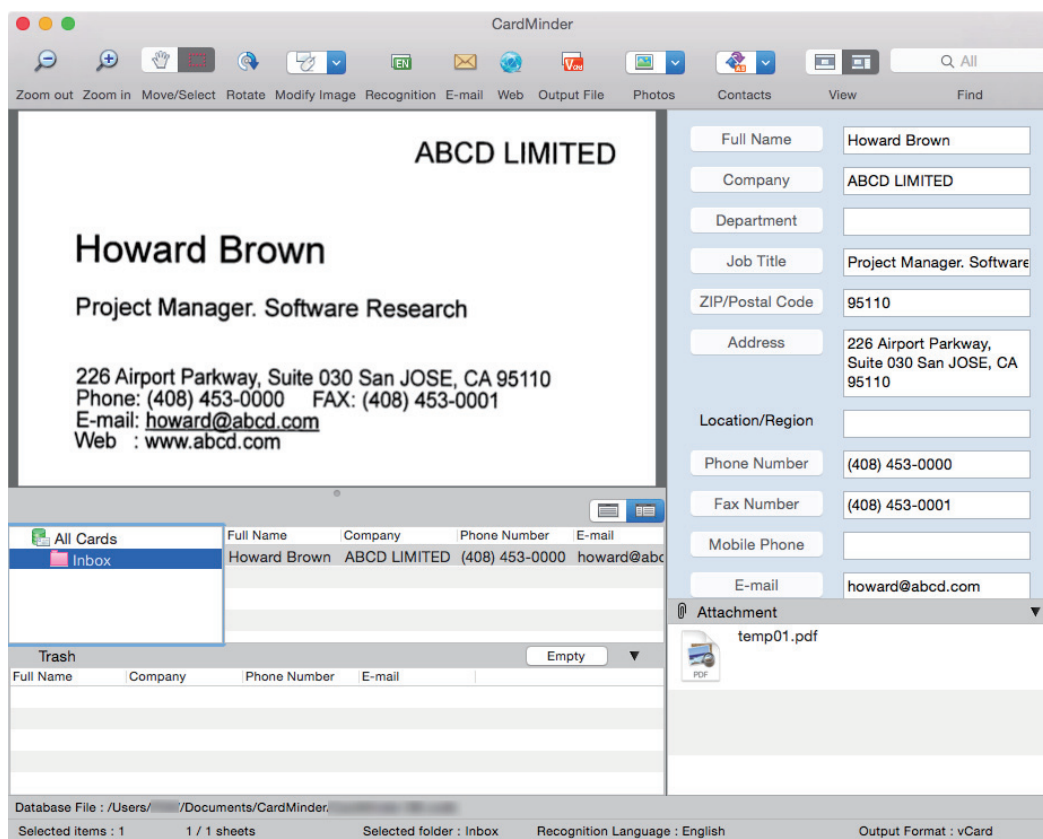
CardMinder

Zoom out Zoom in Move/Select Rotate Modify Image Recognition E-mail Web Output File Photos Contacts View Find

All

ABCD LIMITED

Howard Brown

Project Manager. Software Research

226 Airport Parkway, Suite 030 San JOSE, CA 95110
Phone: (408) 453-0000 FAX: (408) 453-0001
E-mail: howard@abcd.com
Web : www.abcd.com

| Full Name | Howard Brown |
|---|---|
| Company | ABCD LIMITED |
| Department | |
| Job Title | Project Manager. Software |
| ZIP/Postal Code | 95110 |
| Address | 226 Airport Parkway, Suite 030 San JOSE, CA 95110 |
| Location/Region | |
| Phone Number | (408) 453-0000 |
| Fax Number | (408) 453-0001 |
| Mobile Phone | |
| E-mail | howard@abcd.com |

All Cards
Inbox

| Full Name | Company | Phone Number | E-mail |
|---|---|---|---|
| Howard Brown | ABCD LIMITED | (408) 453-0000 | howard@abc |

Attachment
temp01.pdf
PDF

Trash Empty

| Full Name | Company | Phone Number | E-mail |
|---|---|---|---|

Database File : /Users/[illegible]/Documents/CardMinder.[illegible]

Selected items : 1 1 / 1 sheets Selected folder : Inbox Recognition Language : English Output Format : vCard